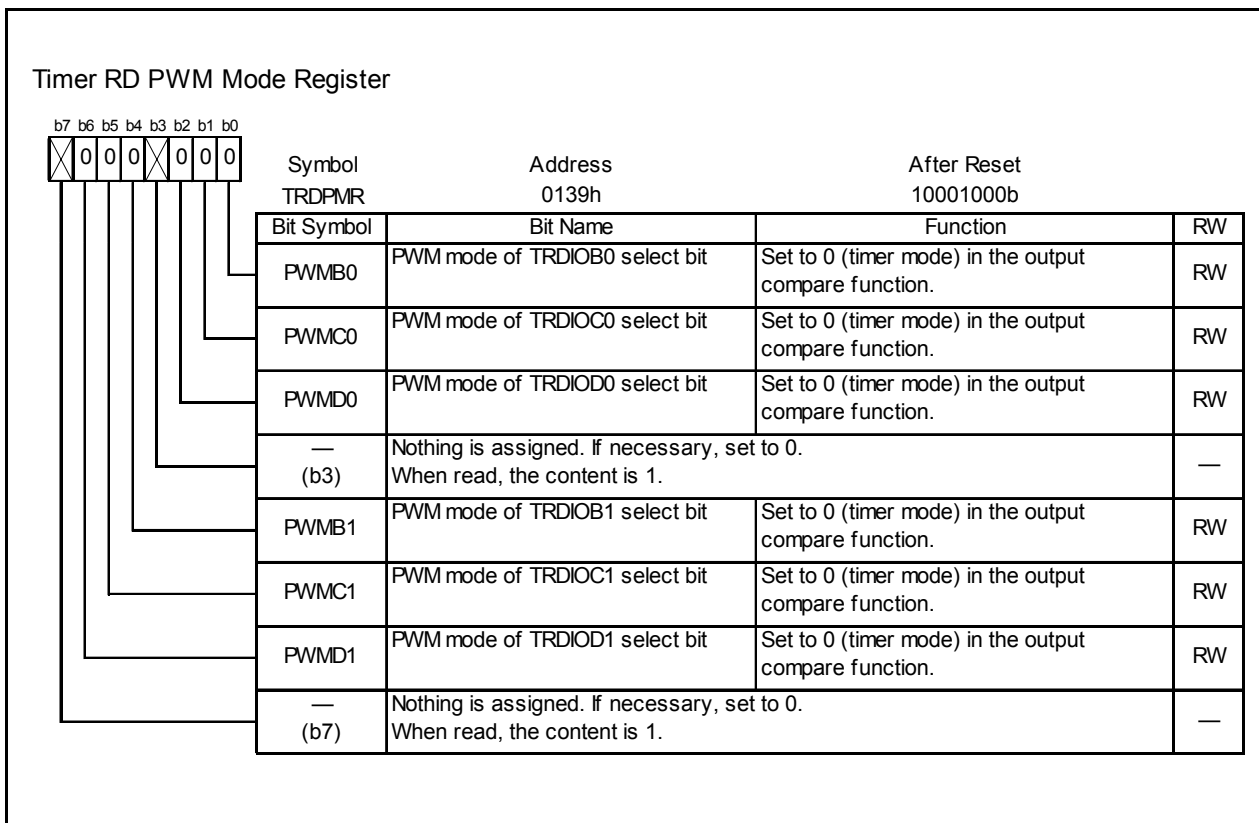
Timer RD PWM Mode Register

b7 b6 b5 b4 b3 b2 b1 b0

0 0 0 0 0 0

| Symbol | Address | After Reset |
|---|---|---|
| TRDPMR | 0139h | 10001000b |

| Bit Symbol | Bit Name | Function | RW |
|---|---|---|---|
| PWMB0 | PWM mode of TRDIOB0 select bit | Set to 0 (timer mode) in the output compare function. | RW |
| PWMC0 | PWM mode of TRDIOC0 select bit | Set to 0 (timer mode) in the output compare function. | RW |
| PWMD0 | PWM mode of TRDIOD0 select bit | Set to 0 (timer mode) in the output compare function. | RW |
| — (b3) | Nothing is assigned. If necessary, set to 0. When read, the content is 1. | | — |
| PWMB1 | PWM mode of TRDIOB1 select bit | Set to 0 (timer mode) in the output compare function. | RW |
| PWMC1 | PWM mode of TRDIOC1 select bit | Set to 0 (timer mode) in the output compare function. | RW |
| PWMD1 | PWM mode of TRDIOD1 select bit | Set to 0 (timer mode) in the output compare function. | RW |
| — (b7) | Nothing is assigned. If necessary, set to 0. When read, the content is 1. | | — |